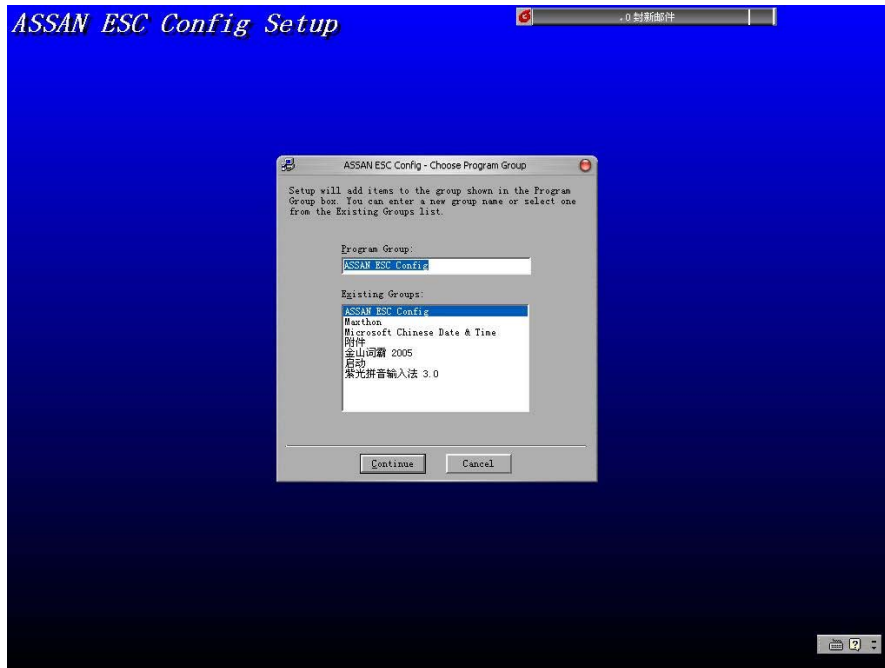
ASSAN ESC Config Setup

. 0 封新邮件

ASSAN ESC Config - Choose Program Group

Setup will add items to the group shown in the Program Group box. You can enter a new group name or select one from the Existing Groups list.

Program Group:

ASSAN ESC Config

Existing Groups:

ASSAN ESC Config
Maxthon
Microsoft Chinese Date & Time
附件
金山词霸 2005
启动
紫光拼音输入法 3.0

Continue

Cancel